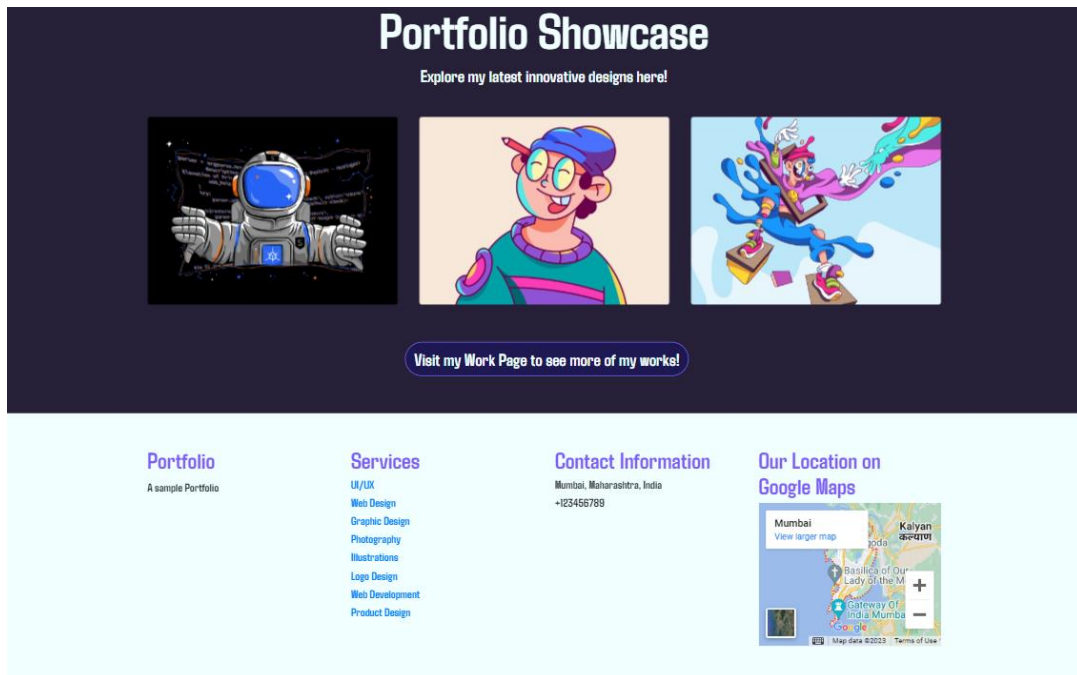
Portfolio Showcase

Explore my latest innovative designs here!

Visit my Work Page to see more of my works!

Portfolio

A sample Portfolio

Services

UI/UX
Web Design
Graphic Design
Photography
Illustrations
Logo Design
Web Development
Product Design

Contact Information

Mumbai, Maharashtra, India
+123456789

Our Location on Google Maps

Mumbai
View larger map
Kalyan
कल्याण
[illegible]goda
Basilica of Our Lady of the M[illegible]
Gateway Of India Mumbai
Google
+
−
Map data ©2023 Terms of Use